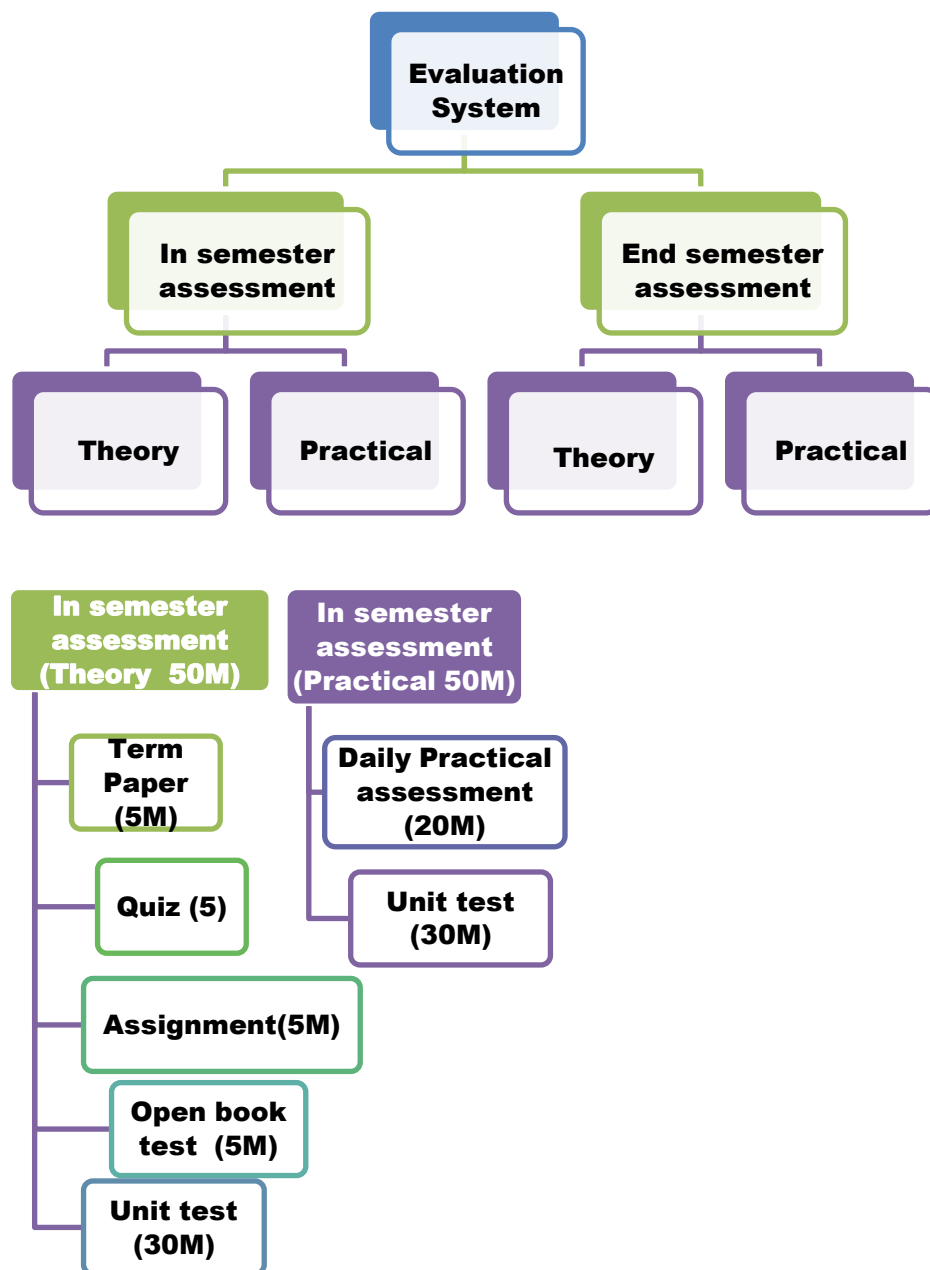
Evaluation System

In semester assessment

End semester assessment

Theory

Practical

Theory

Practical

In semester assessment (Theory 50M)

Term Paper (5M)

Quiz (5)

Assignment(5M)

Open book test (5M)

Unit test (30M)

In semester assessment (Practical 50M)

Daily Practical assessment (20M)

Unit test (30M)